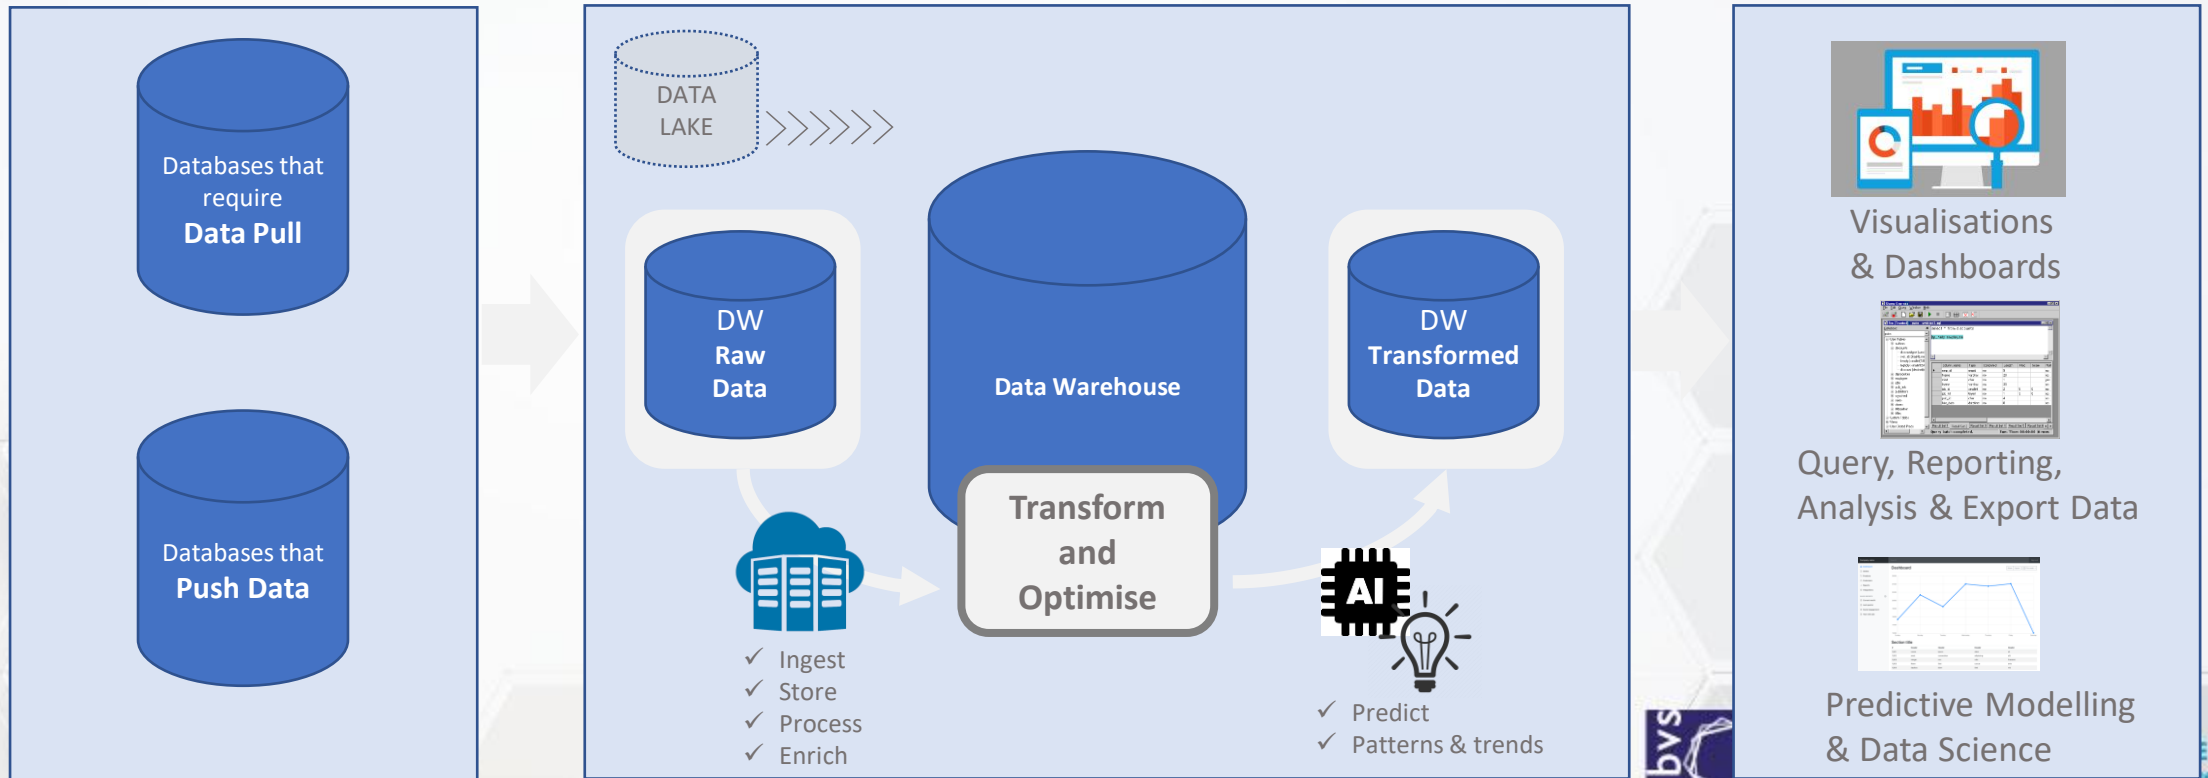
Databases that require
Data Pull

Databases that
Push Data

DATA LAKE

DW
Raw
Data

Data Warehouse

DW
Transformed
Data

Transform
and
Optimise

✓ Ingest
✓ Store
✓ Process
✓ Enrich

AI

✓ Predict
✓ Patterns & trends

bvs

Visualisations
& Dashboards

Query, Reporting,
Analysis & Export Data

Predictive Modelling
& Data Science